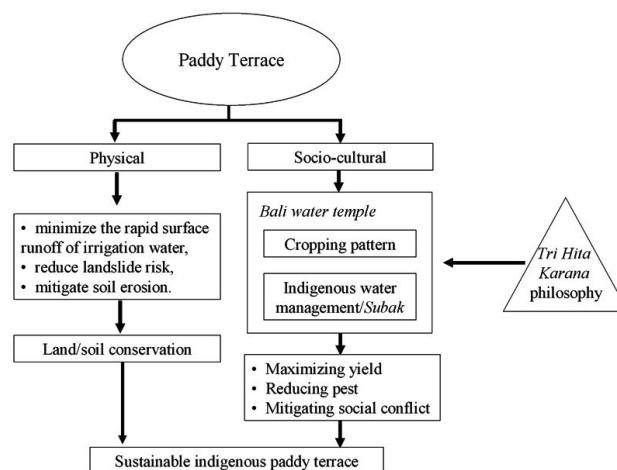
Paddy Terrace

Physical

Socio-cultural

• minimize the rapid surface runoff of irrigation water,
• reduce landslide risk,
• mitigate soil erosion.

Bali water temple

Cropping pattern

Indigenous water management/Subak

Tri Hita Karana philosophy

Land/soil conservation

• Maximizing yield
• Reducing pest
• Mitigating social conflict

Sustainable indigenous paddy terrace